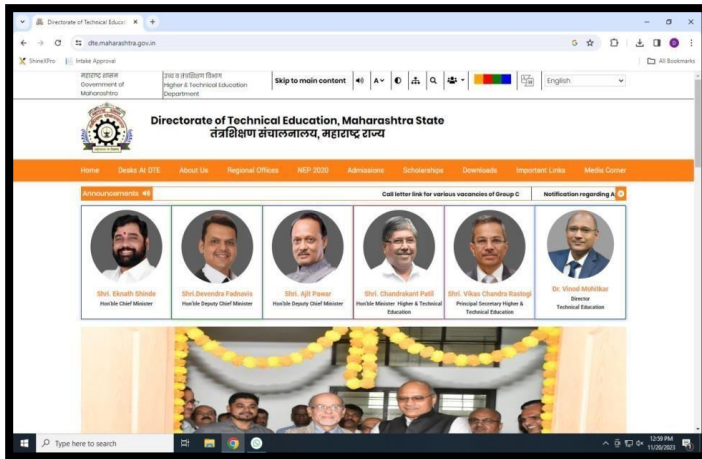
Directorate of Technical Educat ×
dte.maharashtra.gov.in
ShineXPro | Intake Approval
All Bookmarks

महाराष्ट्र शासन
Government of Maharashtra
उच्च व तंत्रशिक्षण विभाग
Higher & Technical Education Department
Skip to main content
A
English

Directorate of Technical Education, Maharashtra State
तंत्रशिक्षण संचालनालय, महाराष्ट्र राज्य

Home | Desks At DTE | About Us | Regional Offices | NEP 2020 | Admissions | Scholarships | Downloads | Important Links | Media Corner

Announcements
Call letter link for various vacancies of Group C
Notification regarding A

Shri. Eknath Shinde
Hon'ble Chief Minister

Shri. Devendra Fadnavis
Hon'ble Deputy Chief Minister

Shri. Ajit Pawar
Hon'ble Deputy Chief Minister

Shri. Chandrakant Patil
Hon'ble Minister Higher & Technical Education

Shri. Vikas Chandra Rastogi
Principal Secretary Higher & Technical Education

Dr. Vinod Mohitkar
Director
Technical Education

Type here to search
12:59 PM
11/20/2023